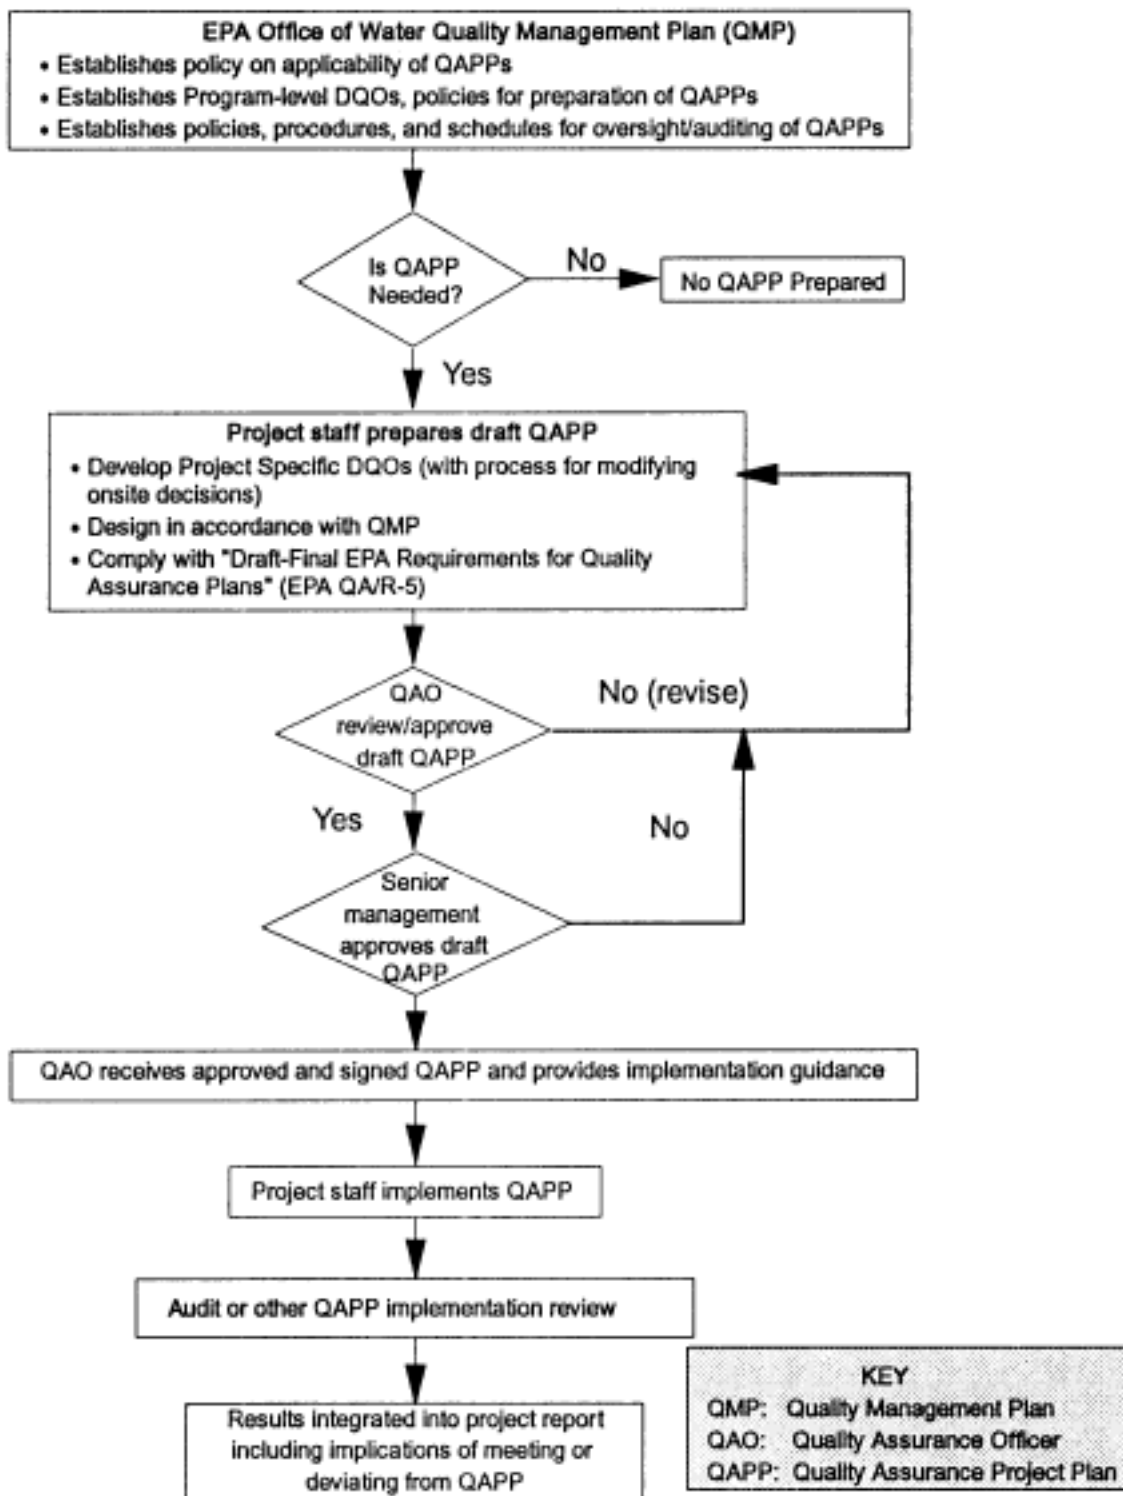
EPA Office of Water Quality Management Plan (QMP)
• Establishes policy on applicability of QAPPs
• Establishes Program-level DQOs, policies for preparation of QAPPs
• Establishes policies, procedures, and schedules for oversight/auditing of QAPPs

Is QAPP Needed?

No

No QAPP Prepared

Yes

Project staff prepares draft QAPP
• Develop Project Specific DQOs (with process for modifying onsite decisions)
• Design in accordance with QMP
• Comply with "Draft-Final EPA Requirements for Quality Assurance Plans" (EPA QA/R-5)

QAO review/approve draft QAPP

No (revise)

Yes

No

Senior management approves draft QAPP

QAO receives approved and signed QAPP and provides implementation guidance

Project staff implements QAPP

Audit or other QAPP implementation review

Results integrated into project report including implications of meeting or deviating from QAPP

KEY
QMP: Quality Management Plan
QAO: Quality Assurance Officer
QAPP: Quality Assurance Project Plan